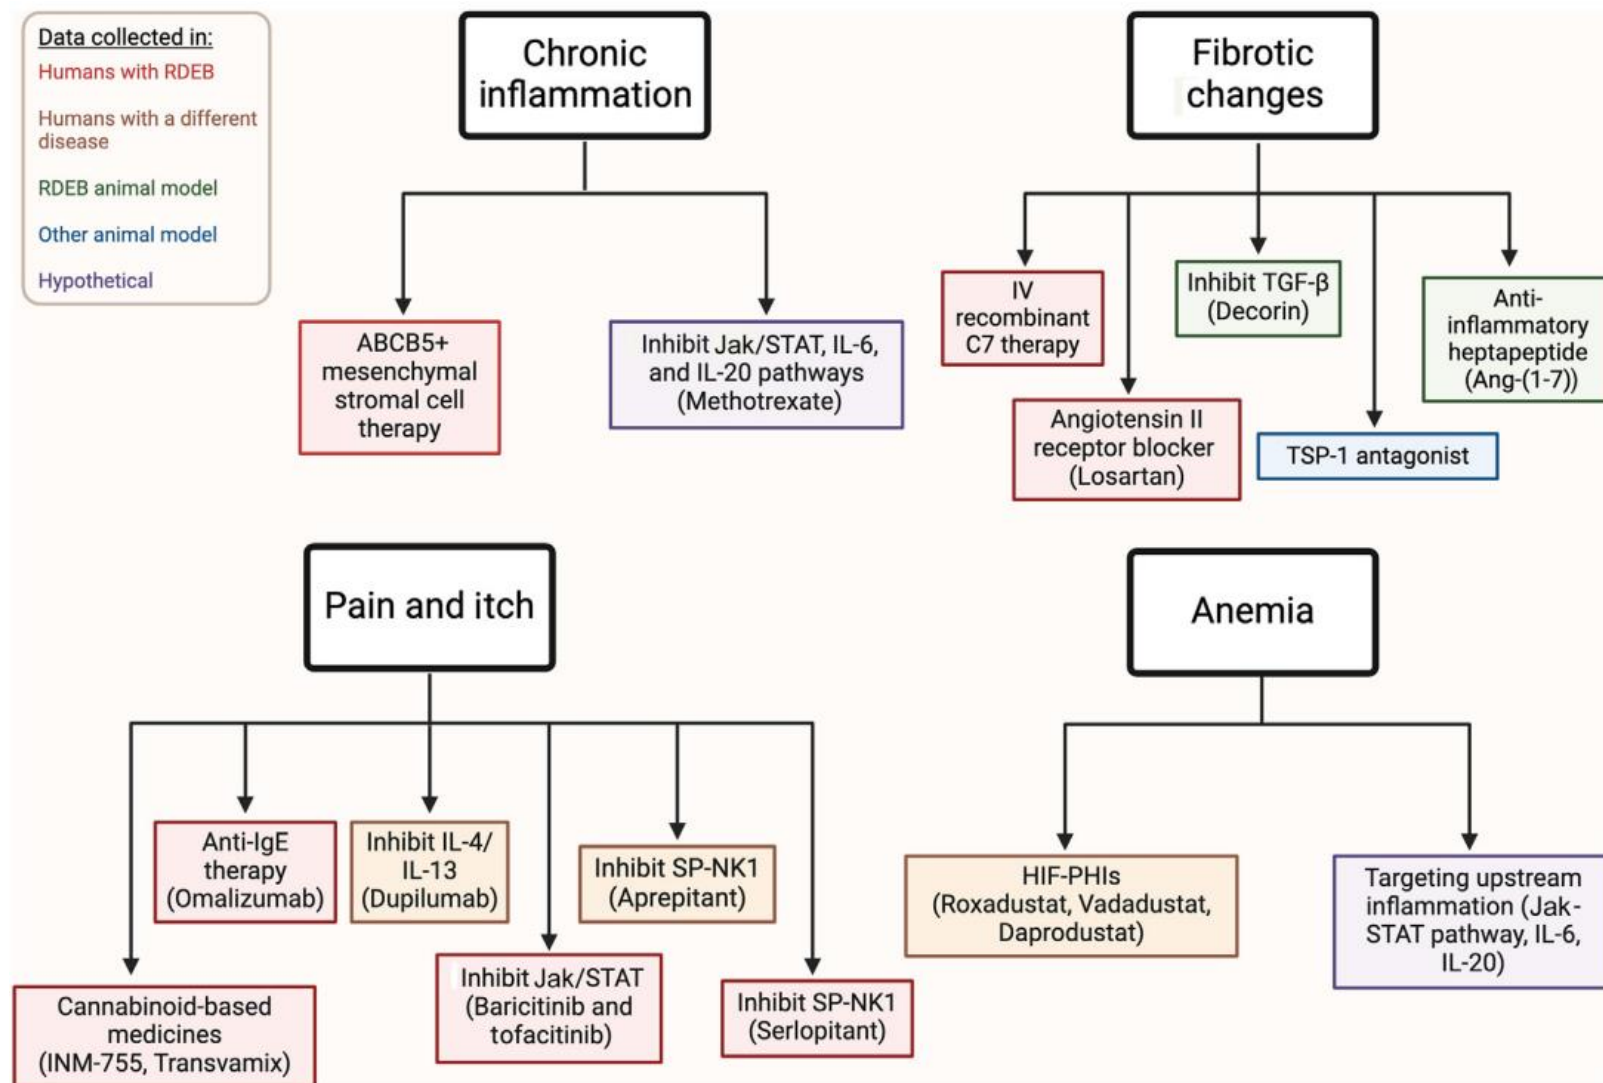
Data collected in:
Humans with RDEB
Humans with a different disease
RDEB animal model
Other animal model
Hypothetical

Chronic inflammation

ABCB5+ mesenchymal stromal cell therapy

Inhibit Jak/STAT, IL-6, and IL-20 pathways (Methotrexate)

Fibrotic changes

IV recombinant C7 therapy

Angiotensin II receptor blocker (Losartan)

Inhibit TGF-β (Decorin)

TSP-1 antagonist

Anti-inflammatory heptapeptide (Ang-(1-7))

Pain and itch

Cannabinoid-based medicines (INM-755, Transvamix)

Anti-IgE therapy (Omalizumab)

Inhibit IL-4/ IL-13 (Dupilumab)

Inhibit Jak/STAT (Baricitinib and tofacitinib)

Inhibit SP-NK1 (Aprepitant)

Inhibit SP-NK1 (Serlopitant)

Anemia

HIF-PHIs (Roxadustat, Vadadustat, Daprodustat)

Targeting upstream inflammation (Jak-STAT pathway, IL-6, IL-20)